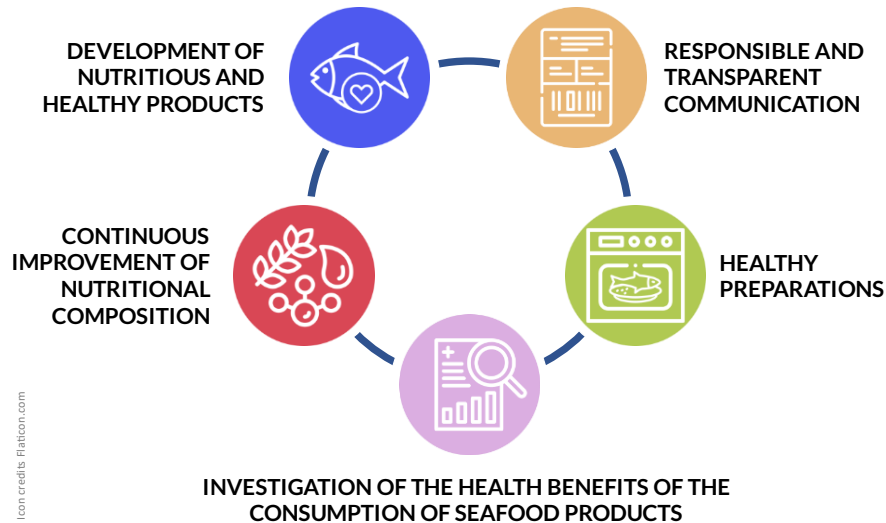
DEVELOPMENT OF NUTRITIOUS AND HEALTHY PRODUCTS

RESPONSIBLE AND TRANSPARENT COMMUNICATION

CONTINUOUS IMPROVEMENT OF NUTRITIONAL COMPOSITION

HEALTHY PREPARATIONS

INVESTIGATION OF THE HEALTH BENEFITS OF THE CONSUMPTION OF SEAFOOD PRODUCTS

Icon credits Flaticon.com